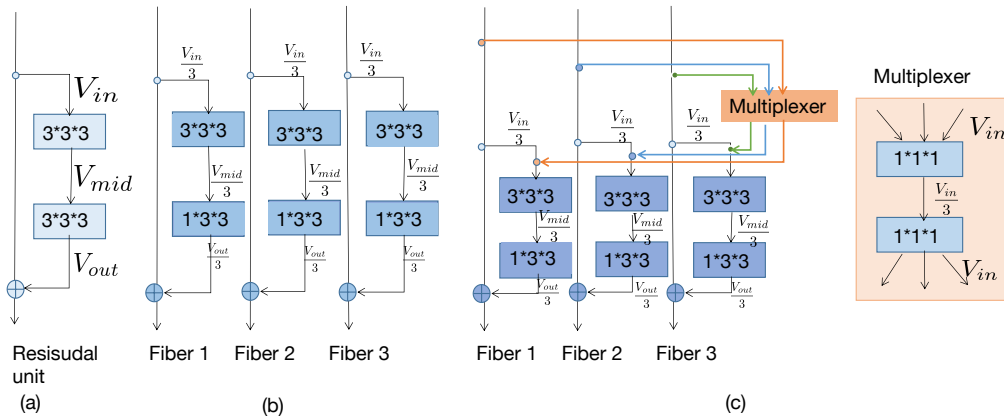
$V_{in}$

3*3*3

$V_{mid}$

3*3*3

$V_{out}$

Resisudal unit

(a)

$\frac{V_{in}}{3}$

3*3*3

$\frac{V_{mid}}{3}$

1*3*3

$\frac{V_{out}}{3}$

Fiber 1

$\frac{V_{in}}{3}$

3*3*3

$\frac{V_{mid}}{3}$

1*3*3

$\frac{V_{out}}{3}$

Fiber 2

$\frac{V_{in}}{3}$

3*3*3

$\frac{V_{mid}}{3}$

1*3*3

$\frac{V_{out}}{3}$

Fiber 3

(b)

Multiplexer

$\frac{V_{in}}{3}$

3*3*3

$\frac{V_{mid}}{3}$

1*3*3

$\frac{V_{out}}{3}$

$\frac{V_{in}}{3}$

3*3*3

$\frac{V_{mid}}{3}$

1*3*3

$\frac{V_{out}}{3}$

$\frac{V_{in}}{3}$

3*3*3

$\frac{V_{mid}}{3}$

1*3*3

$\frac{V_{out}}{3}$

Fiber 1 Fiber 2 Fiber 3

(c)

Multiplexer

$V_{in}$

1*1*1

$\frac{V_{in}}{3}$

1*1*1

$V_{in}$